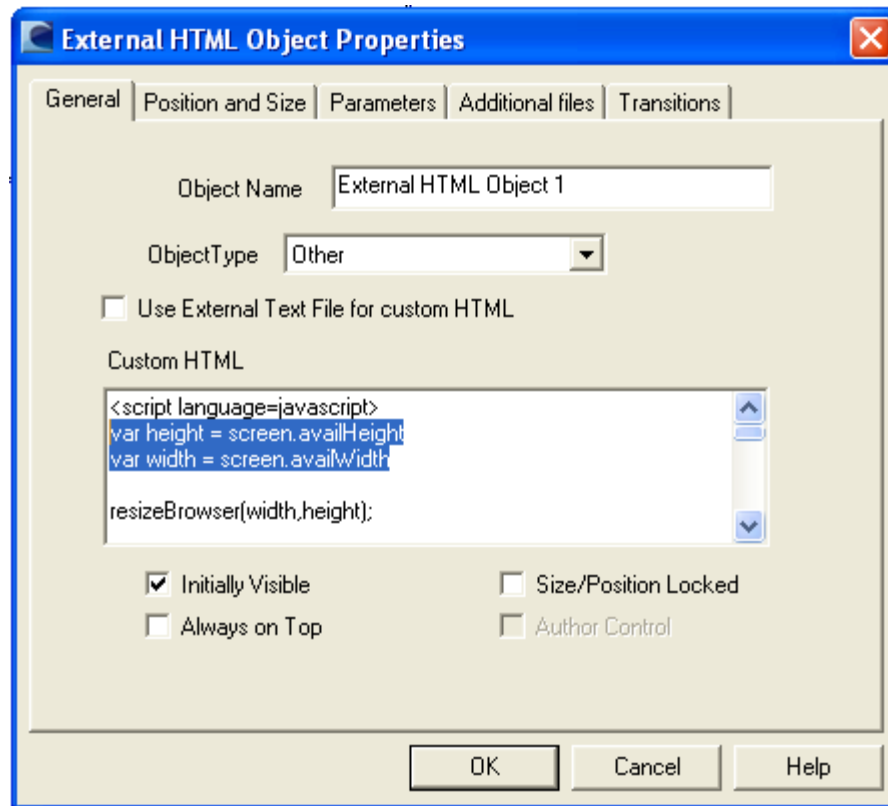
External HTML Object Properties

General | Position and Size | Parameters | Additional files | Transitions

Object Name External HTML Object 1

ObjectType Other

Use External Text File for custom HTML

Custom HTML

<script language=javascript>
var height = screen.availHeight
var width = screen.availWidth

resizeBrowser(width,height);

Initially Visible
Size/Position Locked
Always on Top
Author Control

OK
Cancel
Help